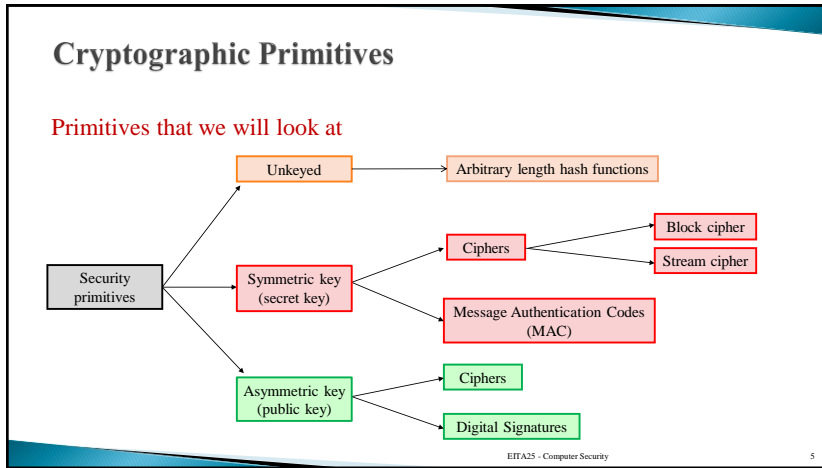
Cryptographic Primitives

Primitives that we will look at

Security primitives

Unkeyed

Arbitrary length hash functions

Symmetric key (secret key)

Ciphers

Block cipher

Stream cipher

Message Authentication Codes (MAC)

Asymmetric key (public key)

Ciphers

Digital Signatures

EITA25 - Computer Security

5